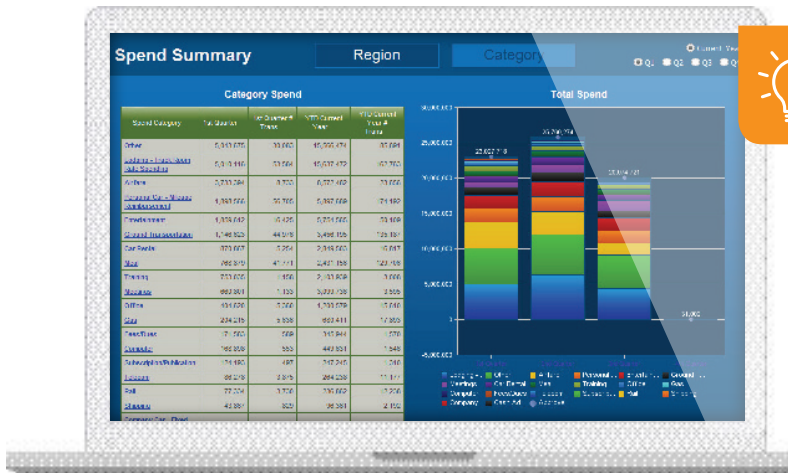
Spend Summary

Region

Category

Current Year

Q1 Q2 Q3 Q

Category Spend

| Spend Category | 1st Quarter | 1st Quarter # Trans | YTD Current Year | YTD Current Year # Trans |
|---|---|---|---|---|
| Other | 5,010,675 | 33,060 | 16,909,474 | 98,991 |
| Lodging - Hotel/Motel Auto Speeding | 5,010,118 | 33,564 | 15,537,472 | 97,763 |
| Airfare | 3,733,294 | 9,700 | 6,727,452 | 23,100 |
| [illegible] | 1,393,500 | 30,760 | 5,357,699 | 74,192 |
| Miscellaneous | 1,929,142 | 10,425 | 5,774,506 | 36,139 |
| Ground Transportation | 1,149,853 | 44,818 | 3,496,158 | 125,157 |
| Car Rentals | 373,007 | 3,254 | 2,149,500 | 10,017 |
| Meal | 766,370 | 47,111 | 2,497,766 | 123,159 |
| Training | 731,606 | 1,156 | 2,193,609 | 3,600 |
| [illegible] | 663,391 | 1,155 | 2,233,736 | 3,555 |
| Office | 431,529 | 2,255 | 1,793,579 | 10,540 |
| Gas | 234,215 | 5,938 | 663,411 | 17,353 |
| Fees/Dues | 77,550 | 589 | 313,944 | 1,579 |
| Computer | 168,905 | 553 | 443,551 | 1,546 |
| Subscriptions/Publication | 74,180 | 487 | 247,240 | 1,549 |
| Leisure | 88,278 | 3,675 | 264,236 | 11,114 |
| Mail | 77,524 | 3,730 | 236,662 | 12,206 |
| Shipping | 43,991 | 522 | 96,381 | 2,103 |
| Company Car - Fixed | | | | |

Total Spend

30,000,000
25,000,000
20,000,000
15,000,000
10,000,000
5,000,000
0
-5,000,000

23,607,718
26,780,704
20,094,474
51,902

Lodging ... Other Airfare Personal ... Miscella... Ground ...
Meetings Car Rental Meal Training Office Gas
Computer Fees/Dues Leisure Subscript... Mail Shipping
Company Cash Adv Add Sell